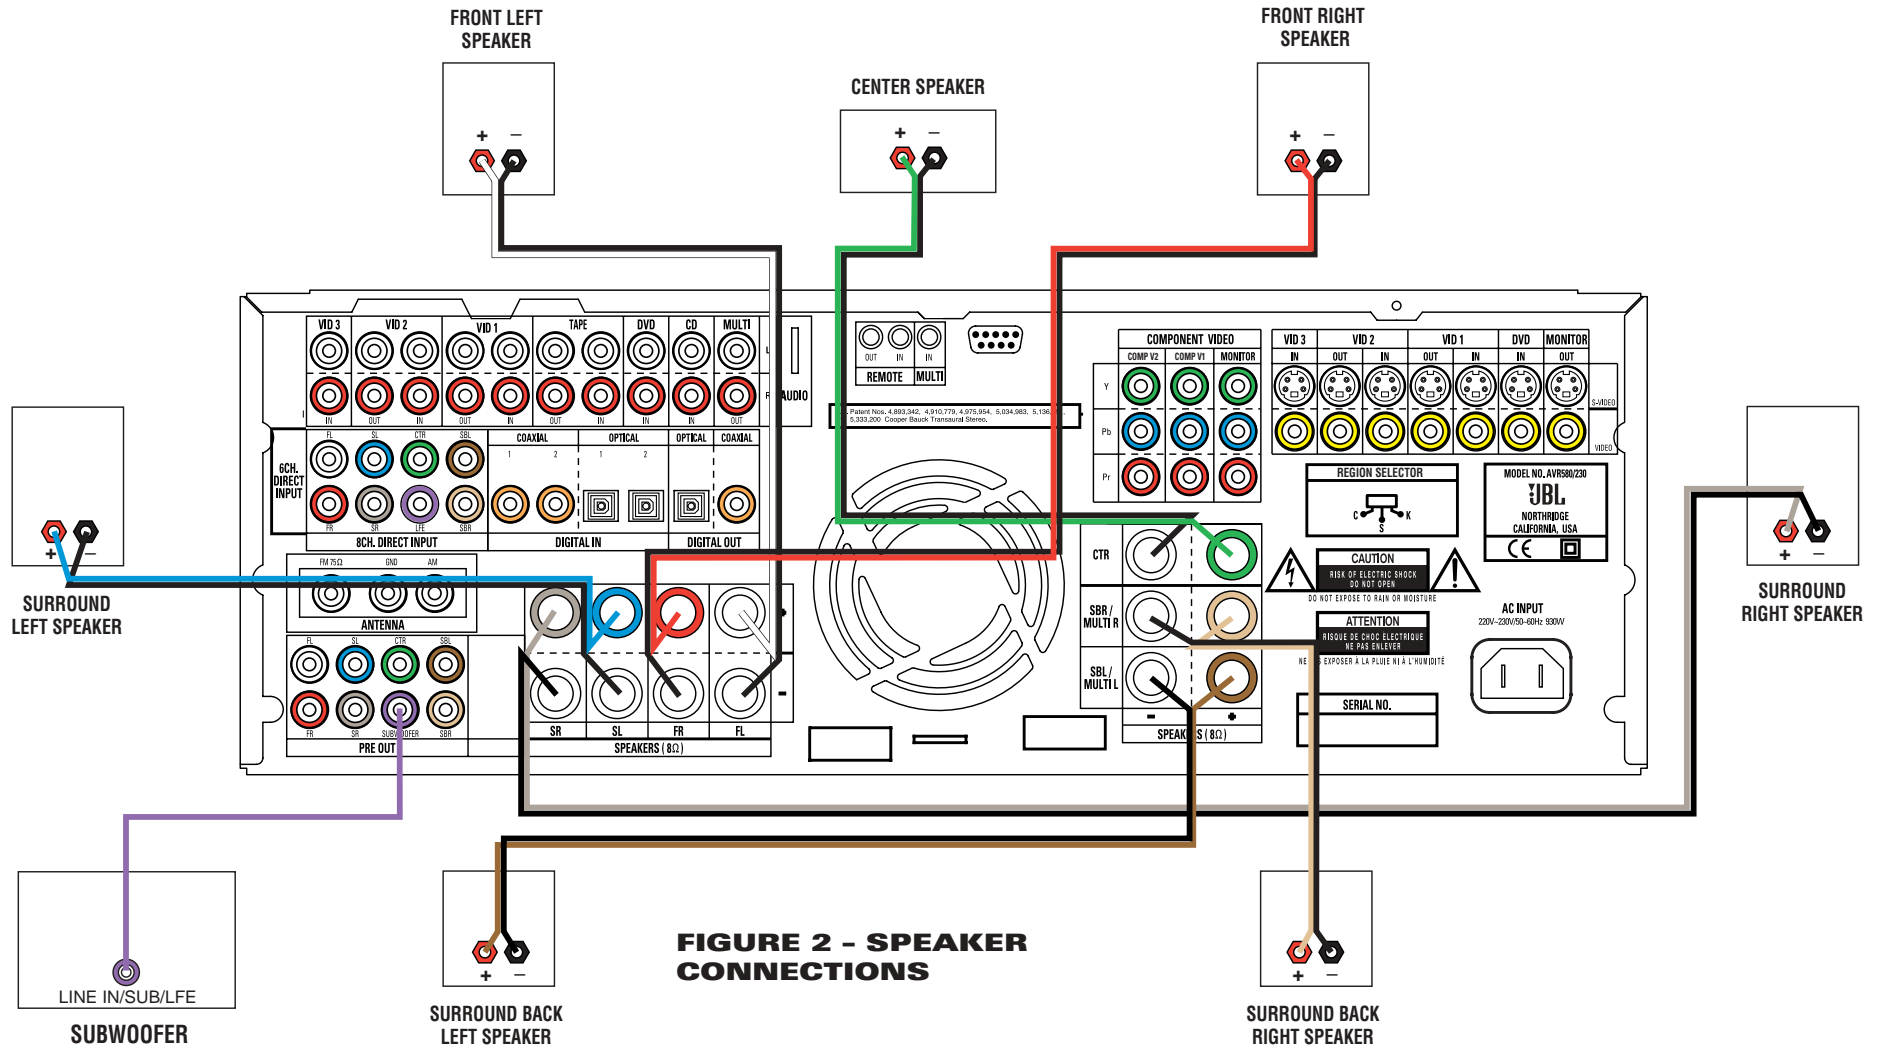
FRONT LEFT SPEAKER

CENTER SPEAKER

FRONT RIGHT SPEAKER

+ −

+ −

+ −

VID 3 VID 2 VID 1 TAPE DVD CD MULTI

IN OUT IN OUT IN OUT IN IN IN OUT

AUDIO

OUT IN IN

REMOTE MULTI

Patent Nos. 4,893,342, 4,910,779, 4,975,954, 5,034,983, 5,136,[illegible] 5,333,200 Cooper Bauck Transaural Stereo.

COMPONENT VIDEO

COMP V2 COMP V1 MONITOR

Y Pb Pr

VID 3 VID 2 VID 1 DVD MONITOR

IN OUT IN OUT IN IN OUT

S-VIDEO

VIDEO

6CH. DIRECT INPUT

FL SL CTR SBL

FR SR LFE SBR

8CH. DIRECT INPUT

COAXIAL OPTICAL OPTICAL COAXIAL

1 2 1 2

DIGITAL IN DIGITAL OUT

REGION SELECTOR

C S K

MODEL NO. AVR580/230

JBL

NORTHRIDGE CALIFORNIA, USA

CE

CAUTION

RISK OF ELECTRIC SHOCK DO NOT OPEN

DO NOT EXPOSE TO RAIN OR MOISTURE

ATTENTION

RISQUE DE CHOC ELECTRIQUE NE PAS ENLEVER

NE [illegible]S EXPOSER À LA PLUIE NI À L'HUMIDITÉ

AC INPUT

220V~230V/50~60Hz 930W

SERIAL NO.

+ −

SURROUND LEFT SPEAKER

SURROUND RIGHT SPEAKER

+ −

FM 75Ω GND AM

ANTENNA

FL SL CTR SBL

FR SR SUBWOOFER SBR

PRE OUT

CTR

SBR / MULTI R

SBL / MULTI L

SR SL FR FL

SPEAKERS ( 8Ω )

SPEAK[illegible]S ( 8Ω )

LINE IN/SUB/LFE

SUBWOOFER

+ −

SURROUND BACK LEFT SPEAKER

FIGURE 2 – SPEAKER CONNECTIONS

+ −

SURROUND BACK RIGHT SPEAKER